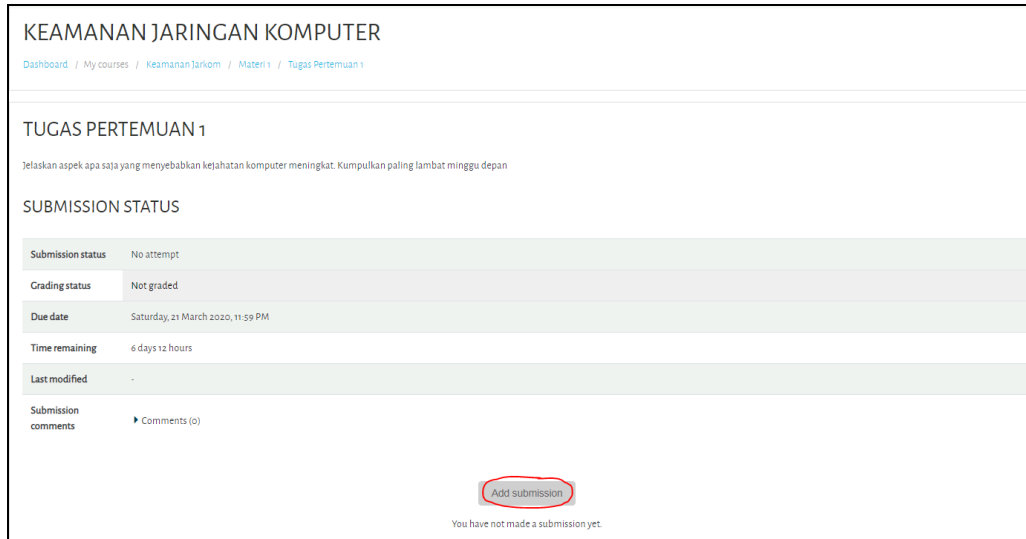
KEAMANAN JARINGAN KOMPUTER

Dashboard / My courses / Keamanan Jarkom / Materi 1 / Tugas Pertemuan 1

TUGAS PERTEMUAN 1

Jelaskan aspek apa saja yang menyebabkan kejahatan komputer meningkat. Kumpulkan paling lambat minggu depan

SUBMISSION STATUS

| | |
|---|---|
| Submission status | No attempt |
| Grading status | Not graded |
| Due date | Saturday, 21 March 2020, 11:59 PM |
| Time remaining | 6 days 12 hours |
| Last modified | - |
| Submission comments | ▸ Comments (0) |

Add submission

You have not made a submission yet.